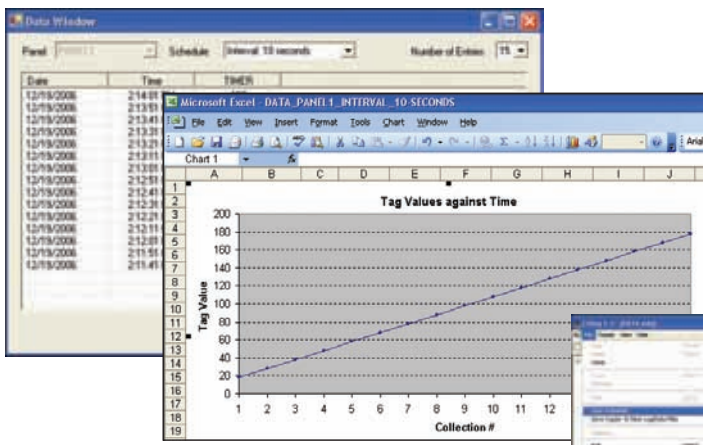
Data Window

Panel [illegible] Schedule Interval 10 seconds Number of Entries 15

| Date | Time | TIMER |
|---|---|---|
| 12/19/2006 | 2:14:0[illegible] | |
| 12/19/2006 | 2:13:5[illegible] | |
| 12/19/2006 | 2:13:4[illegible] | |
| 12/19/2006 | 2:13:3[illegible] | |
| 12/19/2006 | 2:13:2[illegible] | |
| 12/19/2006 | 2:13:1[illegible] | |
| 12/19/2006 | 2:13:0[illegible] | |
| 12/19/2006 | 2:12:5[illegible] | |
| 12/19/2006 | 2:12:4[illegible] | |
| 12/19/2006 | 2:12:3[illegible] | |
| 12/19/2006 | 2:12:2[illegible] | |
| 12/19/2006 | 2:12:1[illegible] | |
| 12/19/2006 | 2:12:0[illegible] | |
| 12/19/2006 | 2:11:5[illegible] | |
| 12/19/2006 | 2:11:4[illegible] | |

Microsoft Excel - DATA_PANEL1_INTERVAL_10-SECONDS

File Edit View Insert Format Tools Chart Window Help

Chart 1 Arial

A B C D E F G H I J

Tag Values against Time

Tag Value

200 180 160 140 120 100 80 60 40 20 0

1 2 3 4 5 6 7 8 9 10 11 12

Collection #

1 2 3 4 5 6 7 8 9 10 11 12 13 14 15 16 17 18 19